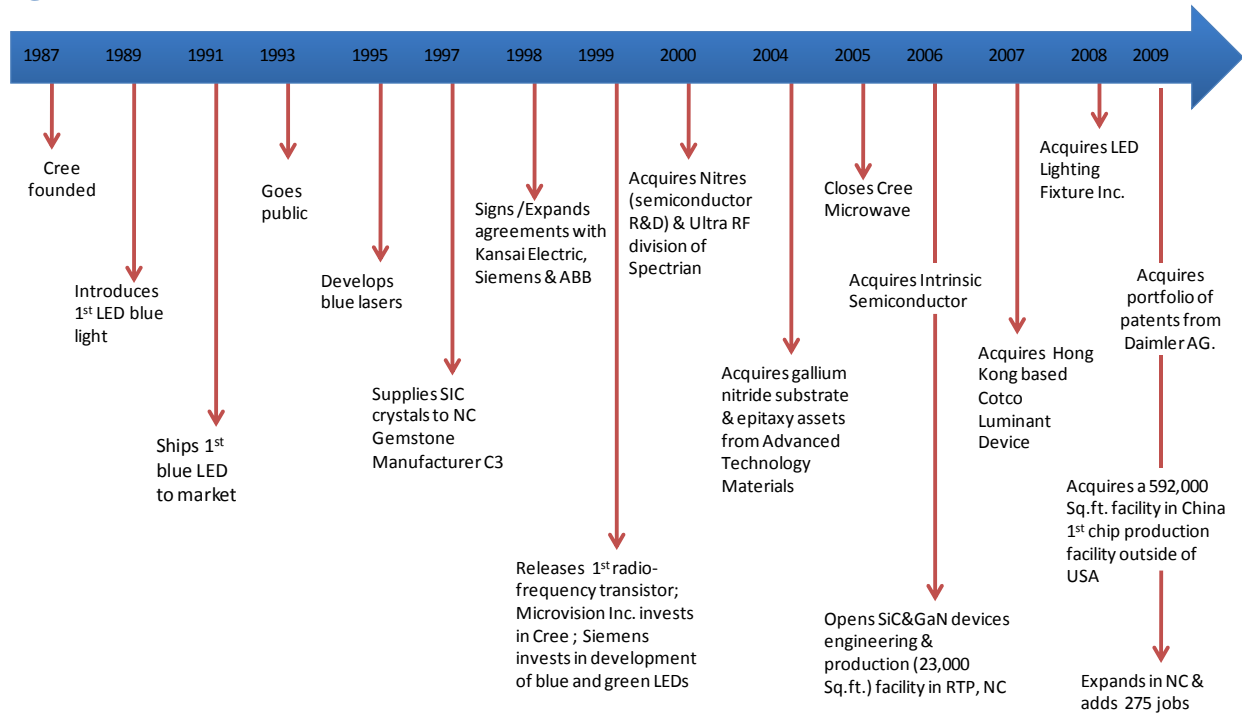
1987 1989 1991 1993 1995 1997 1998 1999 2000 2004 2005 2006 2007 2008 2009

Cree founded

Introduces 1$^{st}$ LED blue light

Ships 1$^{st}$ blue LED to market

Goes public

Develops blue lasers

Supplies SIC crystals to NC Gemstone Manufacturer C3

Signs /Expands agreements with Kansai Electric, Siemens & ABB

Releases 1$^{st}$ radio-frequency transistor; Microvision Inc. invests in Cree ; Siemens invests in development of blue and green LEDs

Acquires Nitres (semiconductor R&D) & Ultra RF division of Spectrian

Acquires gallium nitride substrate & epitaxy assets from Advanced Technology Materials

Closes Cree Microwave

Acquires Intrinsic Semiconductor

Opens SiC&GaN devices engineering & production (23,000 Sq.ft.) facility in RTP, NC

Acquires Hong Kong based Cotco Luminant Device

Acquires LED Lighting Fixture Inc.

Acquires portfolio of patents from Daimler AG.

Acquires a 592,000 Sq.ft. facility in China 1$^{st}$ chip production facility outside of USA

Expands in NC & adds 275 jobs